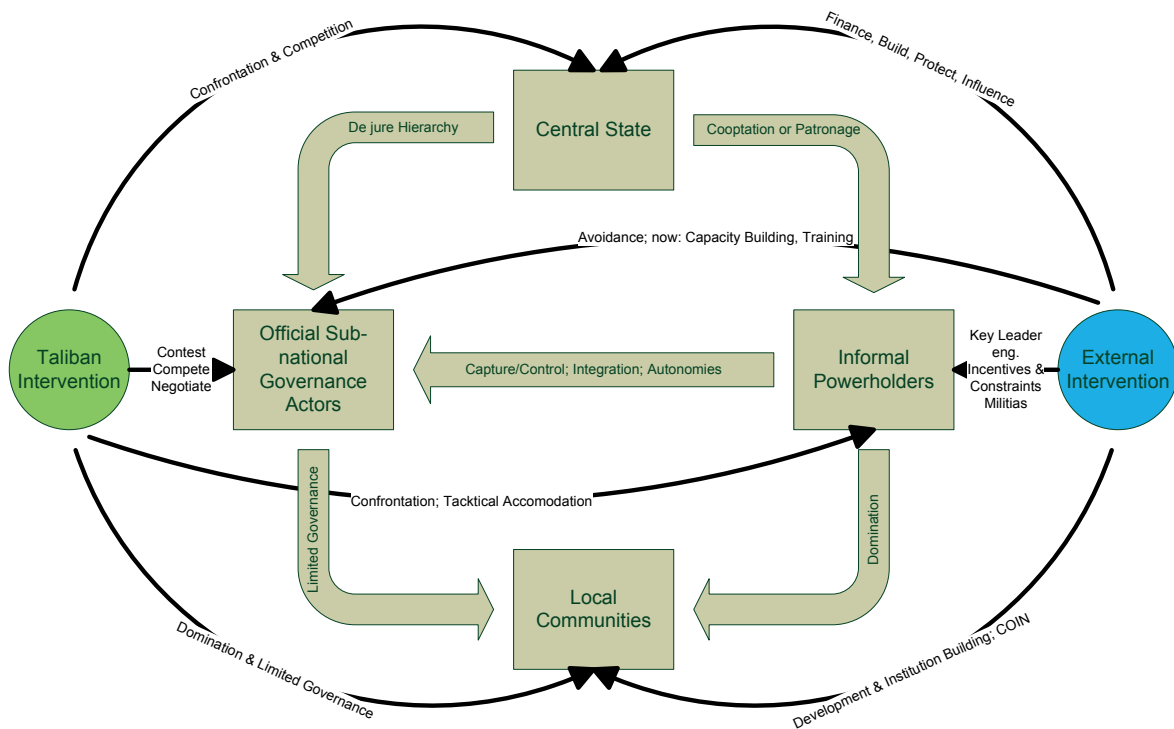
Confrontation & Competition

Finance, Build, Protect, Influence

Central State

De jure Hierarchy

Cooptation or Patronage

Avoidance; now: Capacity Building, Training

Taliban Intervention

Contest
Compete
Negotiate

Official Sub-national Governance Actors

Capture/Control; Integration; Autonomies

Informal Powerholders

Key Leader eng.
Incentives &
Constraints
Militias

External Intervention

Confrontation; Tacktical Accomodation

Limited Governance

Domination

Local Communities

Domination & Limited Governance

Development & Institution Building; COIN